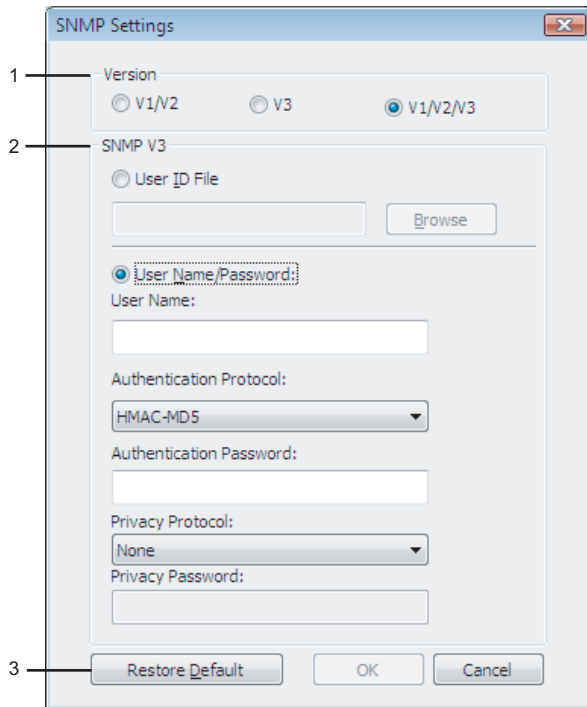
SNMP Settings

1

Version

V1/V2

V3

V1/V2/V3

2

SNMP V3

User ID File

Browse

User Name/Password:

User Name:

Authentication Protocol:

HMAC-MD5

Authentication Password:

Privacy Protocol:

None

Privacy Password:

3

Restore Default

OK

Cancel